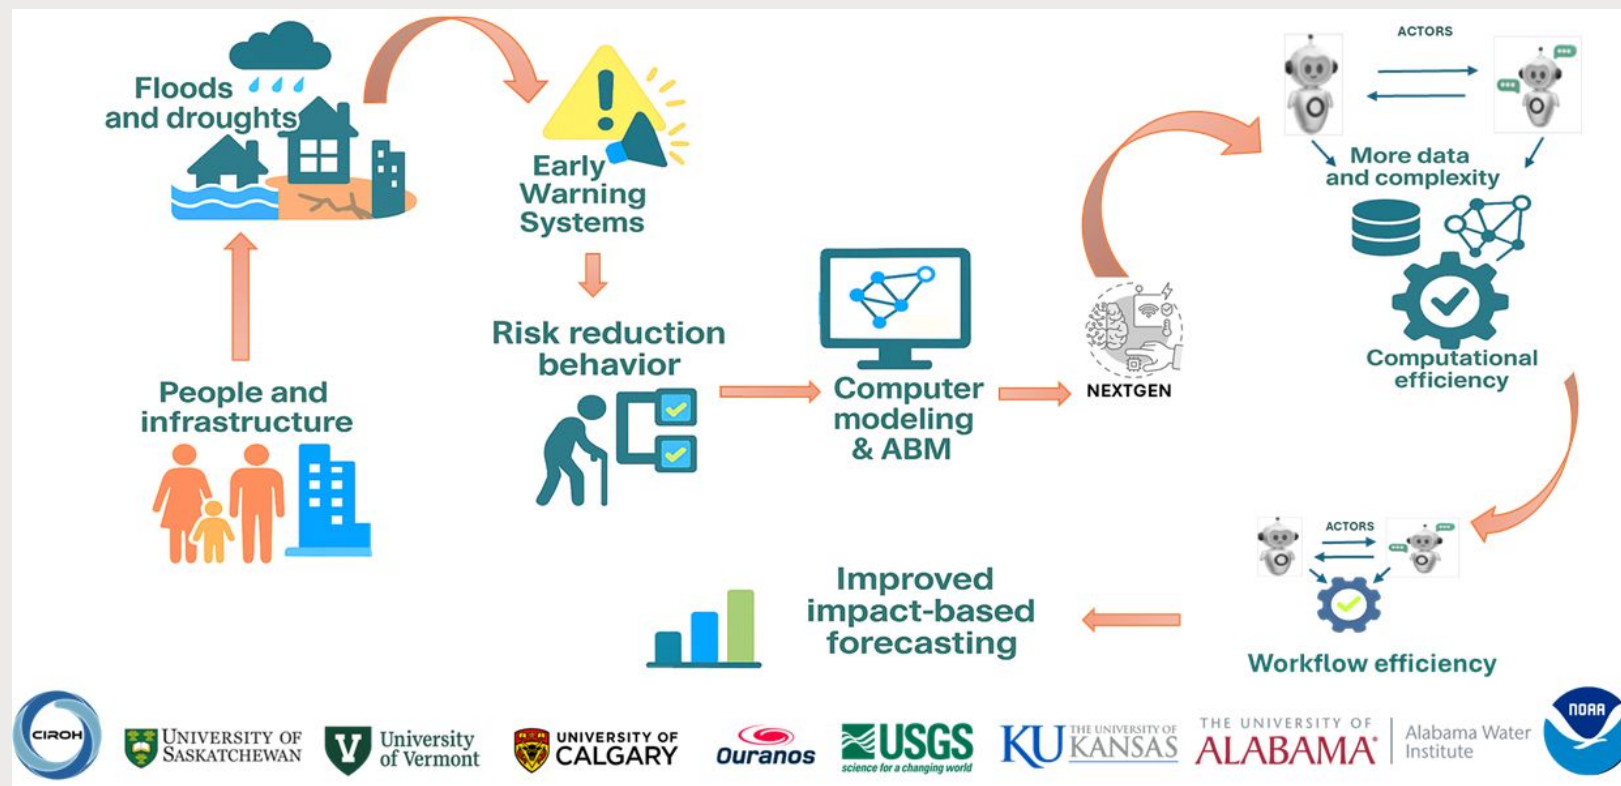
Floods and droughts

Early Warning Systems

Risk reduction behavior

People and infrastructure

Computer modeling & ABM

NEXTGEN

ACTORS

More data and complexity

Computational efficiency

ACTORS

Workflow efficiency

Improved impact-based forecasting

CIROH

UNIVERSITY OF SASKATCHEWAN

University of Vermont

UNIVERSITY OF CALGARY

Ouranos

USGS
science for a changing world

KU THE UNIVERSITY OF KANSAS

THE UNIVERSITY OF ALABAMA

Alabama Water Institute

NOAA